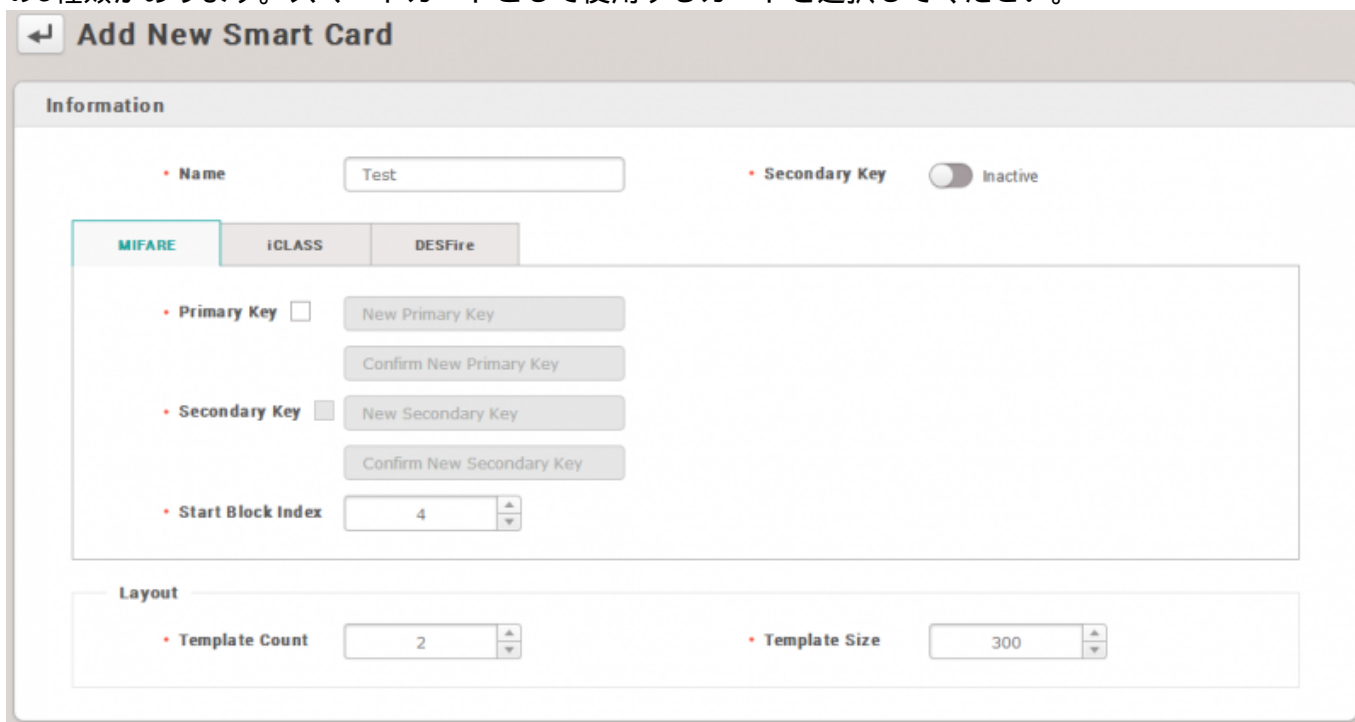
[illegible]

Add New Smart Card

Information

• Name Test

• Secondary Key Inactive

MIFARE iCLASS DESFire

• Primary Key New Primary Key

Confirm New Primary Key

• Secondary Key New Secondary Key

Confirm New Secondary Key

• Start Block Index 4

Layout

• Template Count 2

• Template Size 300